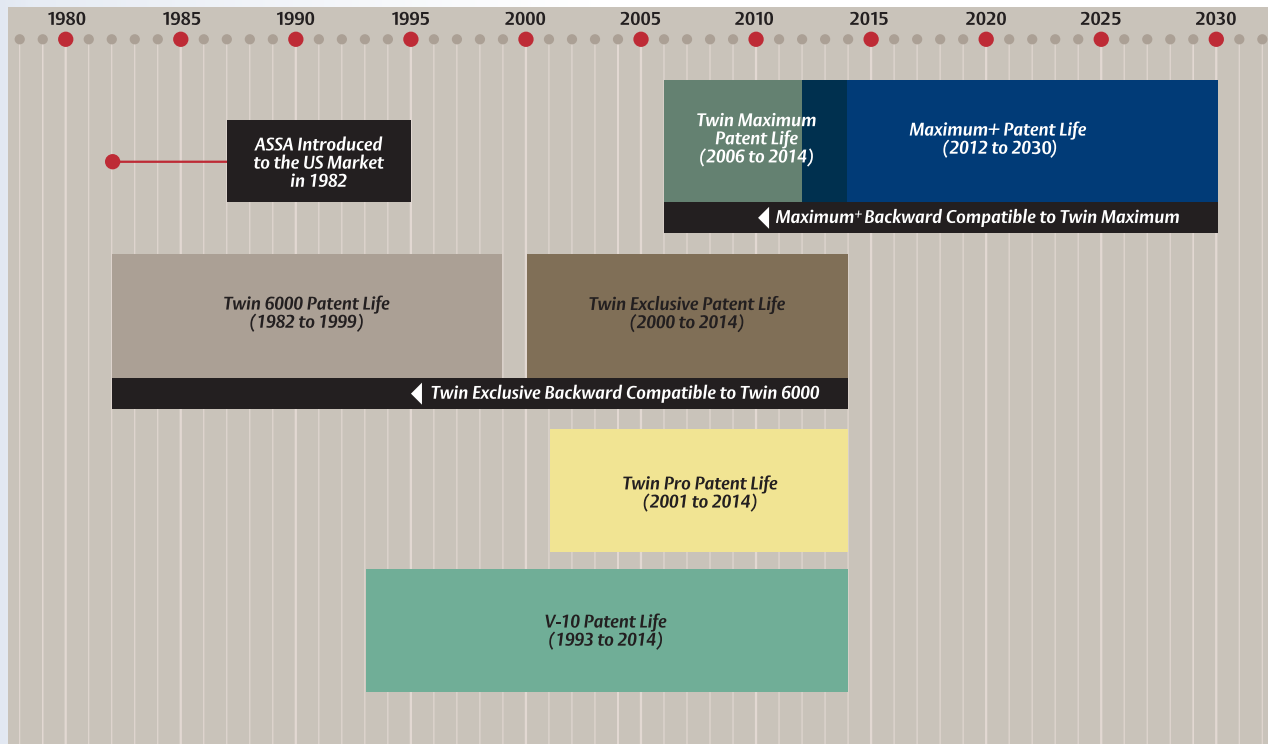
1980 1985 1990 1995 2000 2005 2010 2015 2020 2025 2030

ASSA Introduced to the US Market in 1982

Twin Maximum Patent Life (2006 to 2014)

Maximum+ Patent Life (2012 to 2030)

Maximum+ Backward Compatible to Twin Maximum

Twin 6000 Patent Life (1982 to 1999)

Twin Exclusive Patent Life (2000 to 2014)

Twin Exclusive Backward Compatible to Twin 6000

Twin Pro Patent Life (2001 to 2014)

V-10 Patent Life (1993 to 2014)